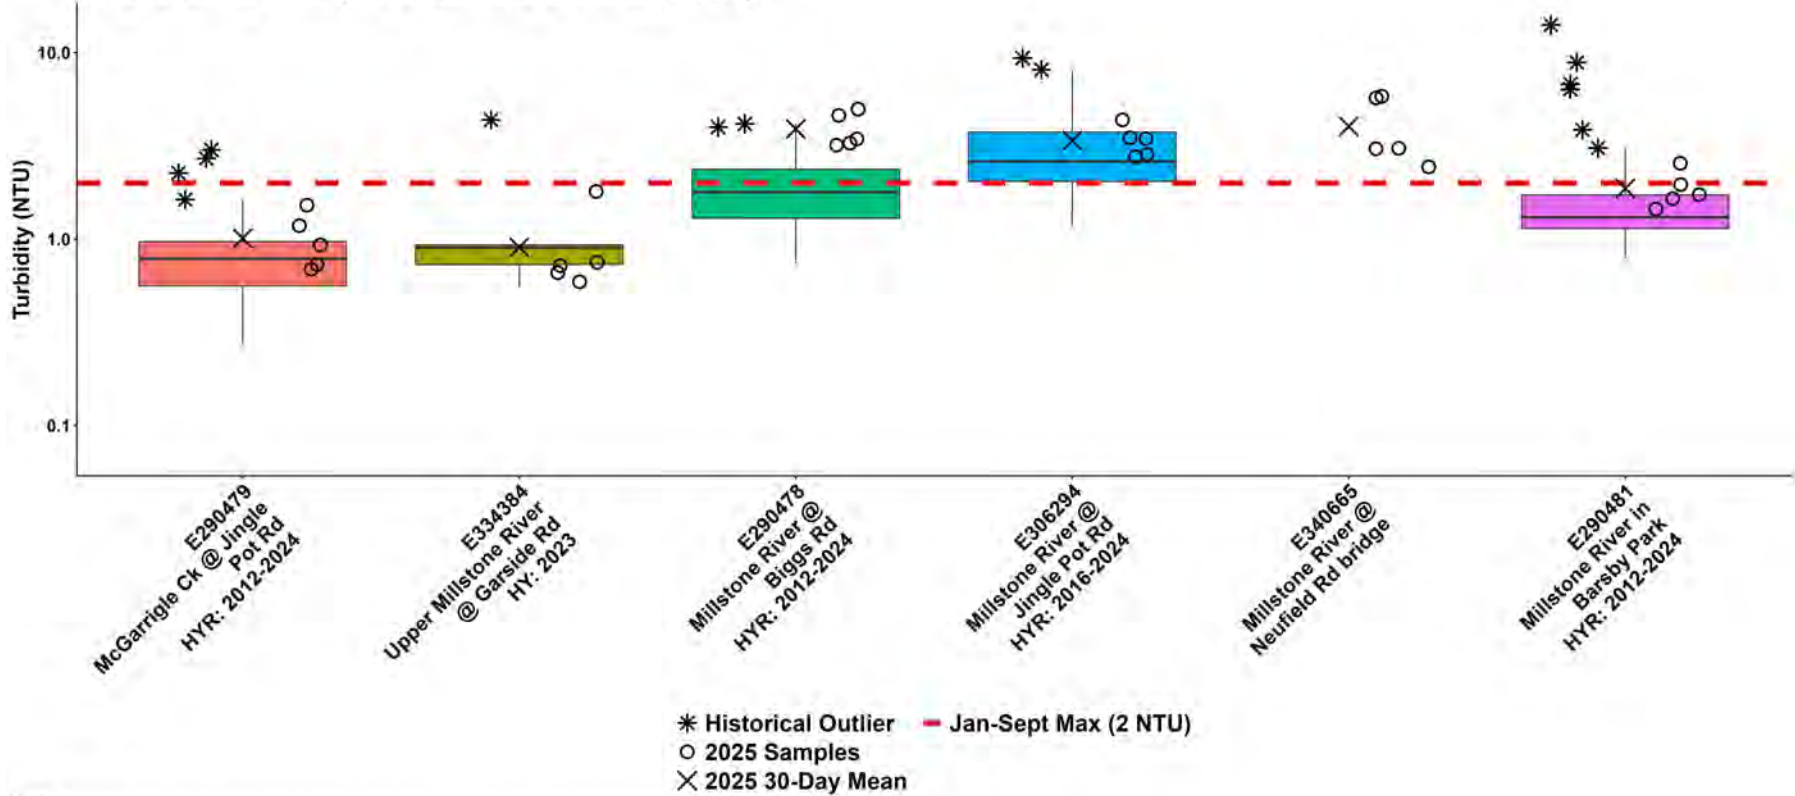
Turbidity (NTU)

10.0

1.0

0.1

E290479
McGarrigle Ck @ Jingle Pot Rd
HYR: 2012-2024

E334384
Upper Millstone River @ Garside Rd
HY: 2023

E290478
Millstone River @ Biggs Rd
HYR: 2012-2024

E306294
Millstone River @ Jingle Pot Rd
HYR: 2016-2024

E340665
Millstone River @ Neufield Rd bridge

E290481
Millstone River in Barsby Park
HYR: 2012-2024

Historical Outlier
Jan-Sept Max (2 NTU)
2025 Samples
2025 30-Day Mean